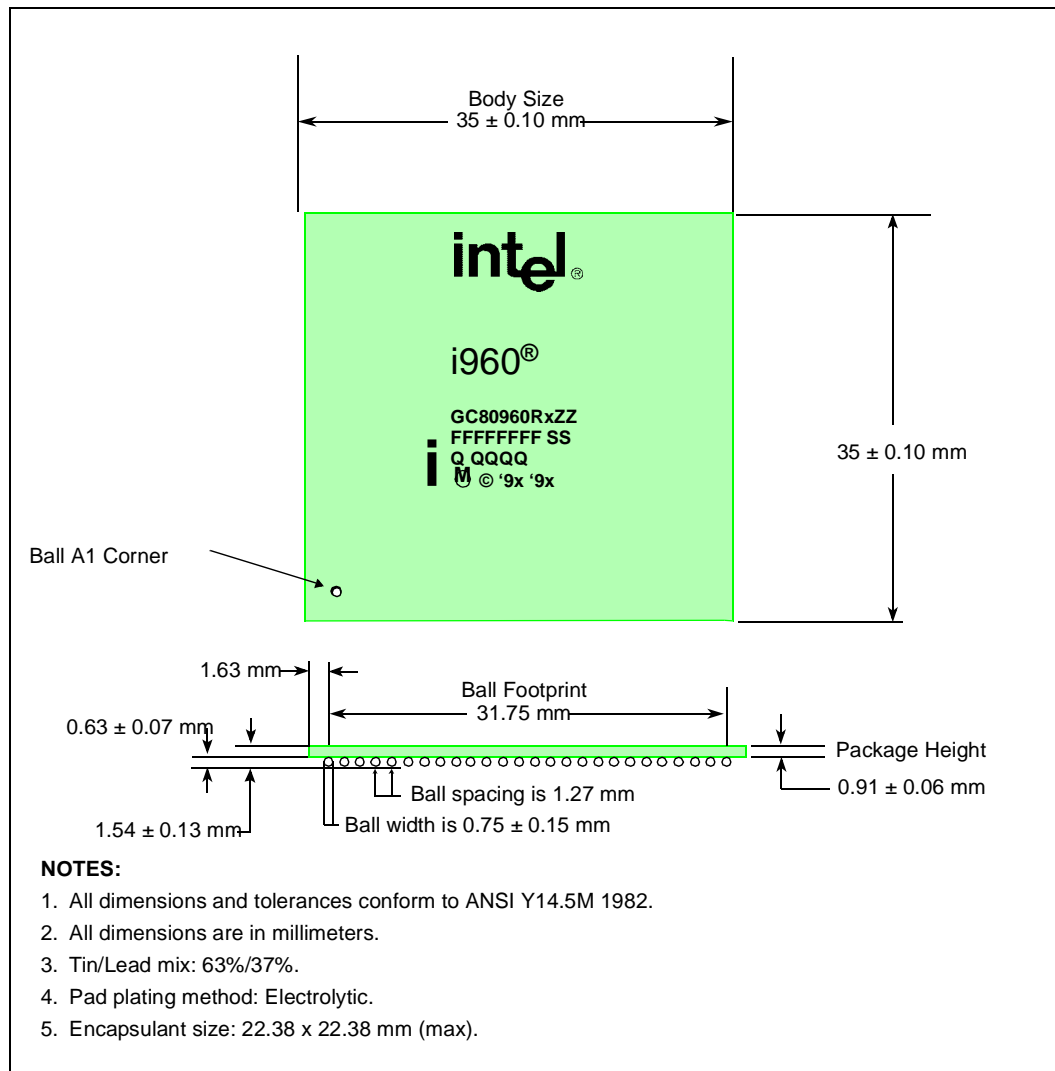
Body Size
35 ± 0.10 mm

intel®

i960®

GC80960RxZZ
FFFFFFFF SS
Q QQQQ
i M © © '9x '9x

35 ± 0.10 mm

Ball A1 Corner

1.63 mm

Ball Footprint
31.75 mm

0.63 ± 0.07 mm

Package Height

0.91 ± 0.06 mm

Ball spacing is 1.27 mm

1.54 ± 0.13 mm

Ball width is 0.75 ± 0.15 mm

NOTES:
1. All dimensions and tolerances conform to ANSI Y14.5M 1982.
2. All dimensions are in millimeters.
3. Tin/Lead mix: 63%/37%.
4. Pad plating method: Electrolytic.
5. Encapsulant size: 22.38 x 22.38 mm (max).